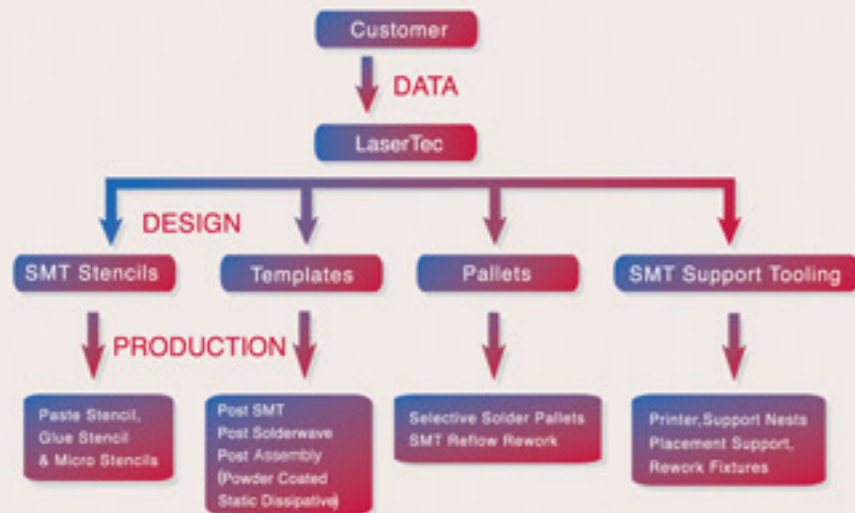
Customer

DATA

LaserTec

DESIGN

SMT Stencils

Templates

Pallets

SMT Support Tooling

PRODUCTION

Paste Stencil, Glue Stencil & Micro Stencils

Post SMT
Post Solderwave
Post Assembly
(Powder Coated
Static Dissipative)

Selective Solder Pallets
SMT Reflow Rework

Printer,Support Nests
Placement Support,
Rework Fixtures